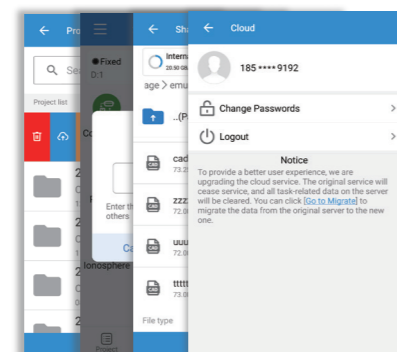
Pro

Se

Project list

2

2

2

2

Fixed

D:1

Co

Enter th others

Ca

Ionosphere

Project

Sh

Intern

20:56 GM

age > emu

..(P

cad

73.2

zzz

73.2

uuu

72.0

ttttt

73.0

File type

Cloud

185 **** 9192

Change Passwords

Logout

Notice

To provide a better user experience, we are upgrading the cloud service. The original service will cease service, and all task-related data on the server will be cleared. You can click [Go to Migrate] to migrate the data from the original server to the new one.